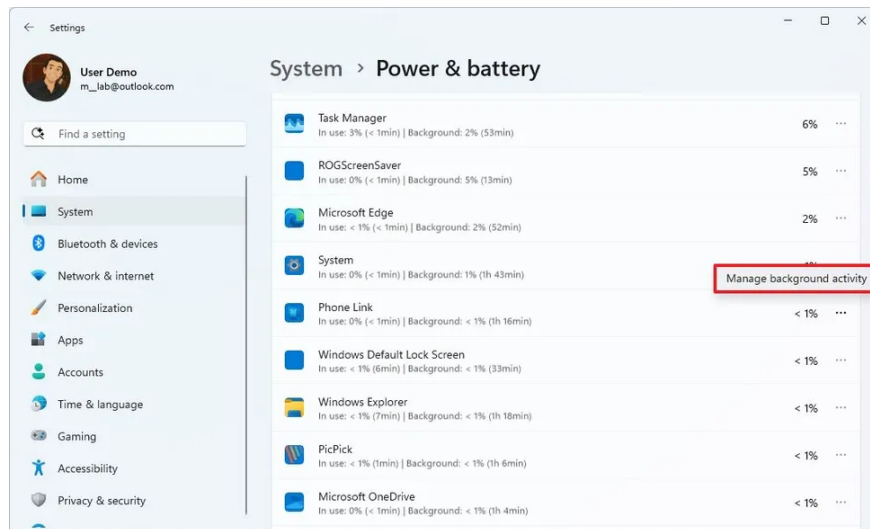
Settings

User Demo
m__lab@outlook.com

Find a setting

Home
System
Bluetooth & devices
Network & internet
Personalization
Apps
Accounts
Time & language
Gaming
Accessibility
Privacy & security

System › Power & battery

Task Manager
In use: 3% (< 1min) | Background: 2% (53min)
6%

ROGScreenSaver
In use: 0% (< 1min) | Background: 5% (13min)
5%

Microsoft Edge
In use: < 1% (< 1min) | Background: 2% (52min)
2%

System
In use: 0% (< 1min) | Background: 1% (1h 43min)
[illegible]

Manage background activity

Phone Link
In use: 0% (< 1min) | Background: < 1% (1h 16min)
< 1%

Windows Default Lock Screen
In use: < 1% (6min) | Background: < 1% (33min)
< 1%

Windows Explorer
In use: < 1% (7min) | Background: < 1% (1h 18min)
< 1%

PicPick
In use: < 1% (1min) | Background: < 1% (1h 6min)
< 1%

Microsoft OneDrive
In use: 0% (< 1min) | Background: < 1% (1h 4min)
< 1%